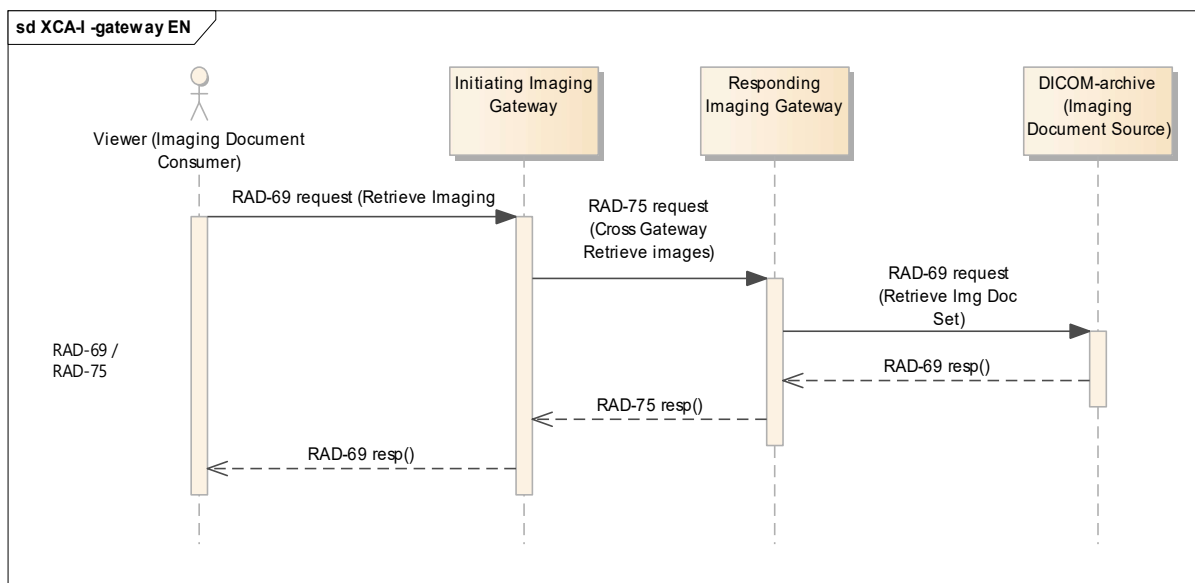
sd XCA-I -gateway EN

Viewer (Imaging Document Consumer)

Initiating Imaging Gateway

Responding Imaging Gateway

DICOM-archive (Imaging Document Source)

RAD-69 request (Retrieve Imaging

RAD-75 request (Cross Gateway Retrieve images)

RAD-69 request (Retrieve Img Doc Set)

RAD-69 / RAD-75

RAD-69 resp()

RAD-75 resp()

RAD-69 resp()